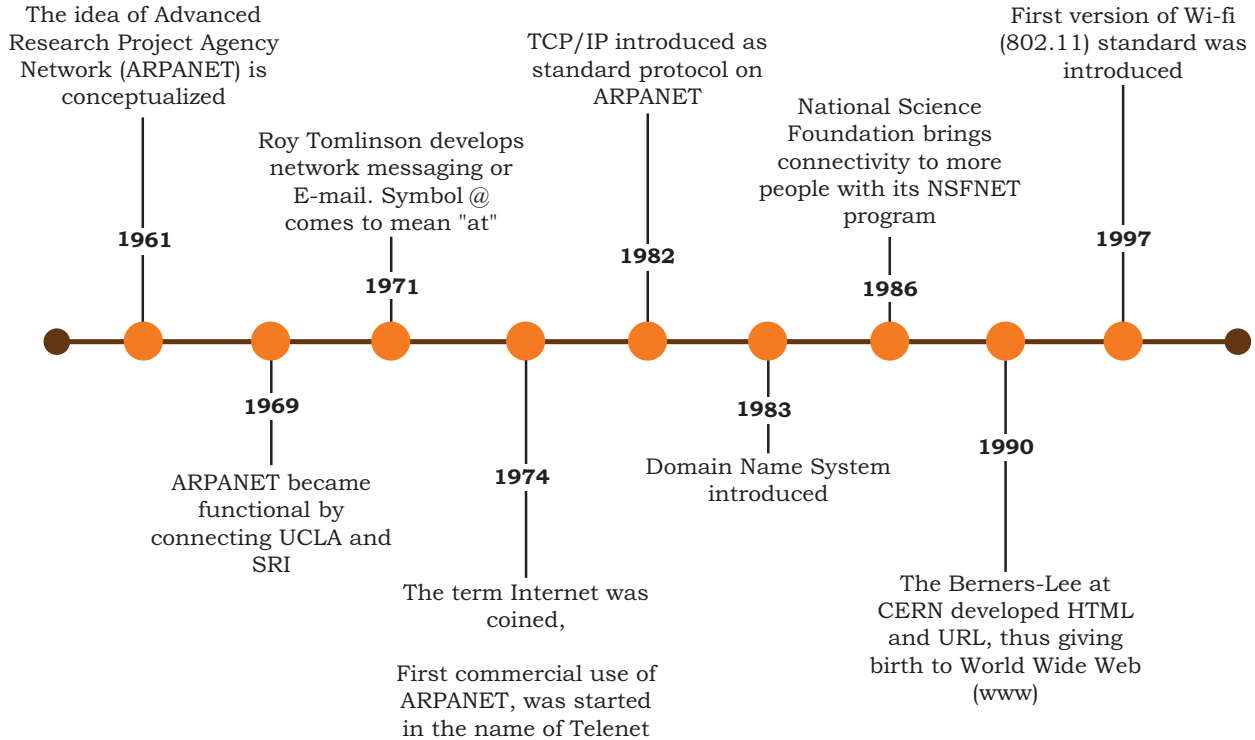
The idea of Advanced Research Project Agency Network (ARPANET) is conceptualized

1961

1969

ARPANET became functional by connecting UCLA and SRI

Roy Tomlinson develops network messaging or E-mail. Symbol @ comes to mean "at"

1971

1974

The term Internet was coined,

First commercial use of ARPANET, was started in the name of Telenet

TCP/IP introduced as standard protocol on ARPANET

1982

1983

Domain Name System introduced

National Science Foundation brings connectivity to more people with its NSFNET program

1986

1990

The Berners-Lee at CERN developed HTML and URL, thus giving birth to World Wide Web (www)

First version of Wi-fi (802.11) standard was introduced

1997